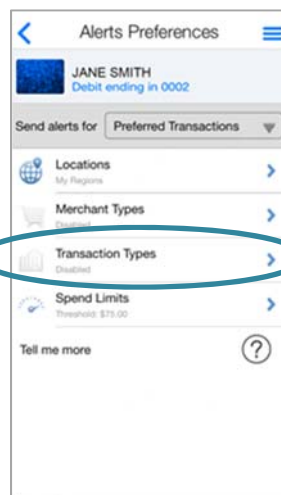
Alerts Preferences

JANE SMITH
Debit ending in 0002

Send alerts for Preferred Transactions

Locations
My Regions

Merchant Types
Disabled

Transaction Types
Disabled

Spend Limits
Threshold: $75.00

Tell me more

?